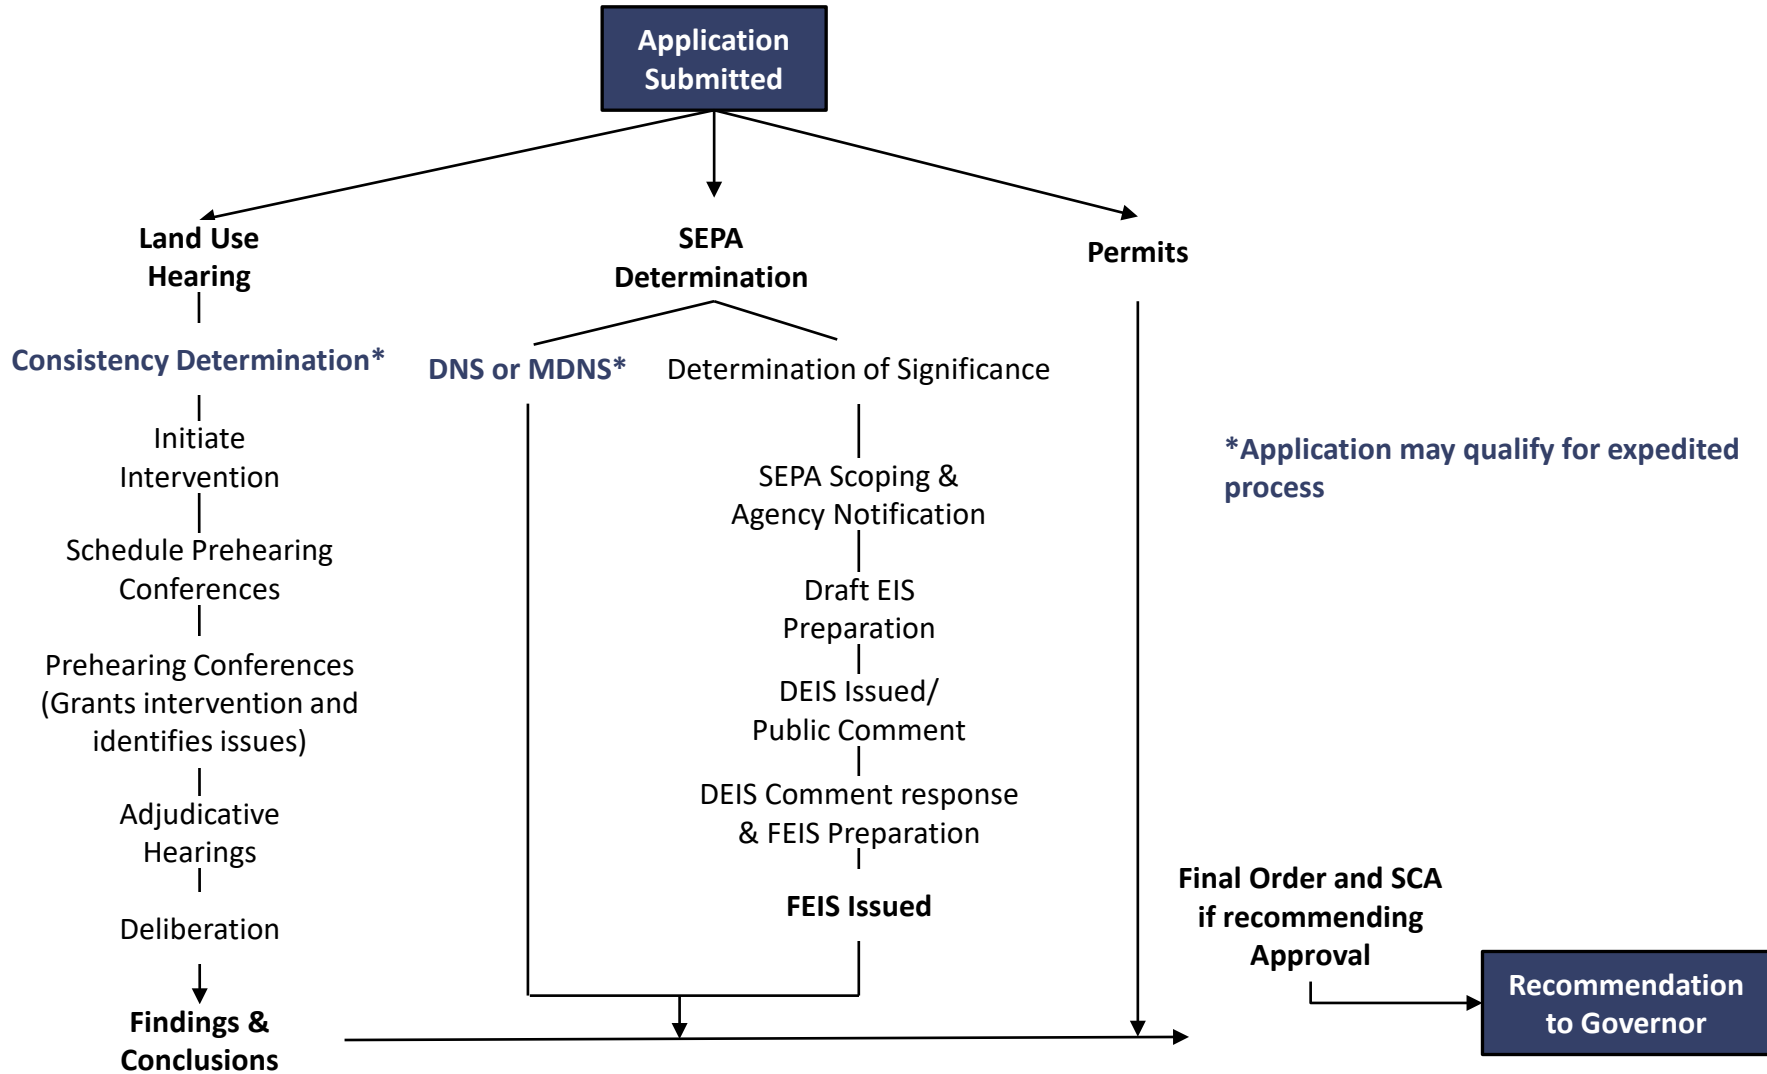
Application Submitted

Land Use Hearing

Consistency Determination*

Initiate Intervention

Schedule Prehearing Conferences

Prehearing Conferences (Grants intervention and identifies issues)

Adjudicative Hearings

Deliberation

Findings & Conclusions

SEPA Determination

DNS or MDNS*

Determination of Significance

SEPA Scoping & Agency Notification

Draft EIS Preparation

DEIS Issued/ Public Comment

DEIS Comment response & FEIS Preparation

FEIS Issued

Permits

*Application may qualify for expedited process

Final Order and SCA if recommending Approval

Recommendation to Governor